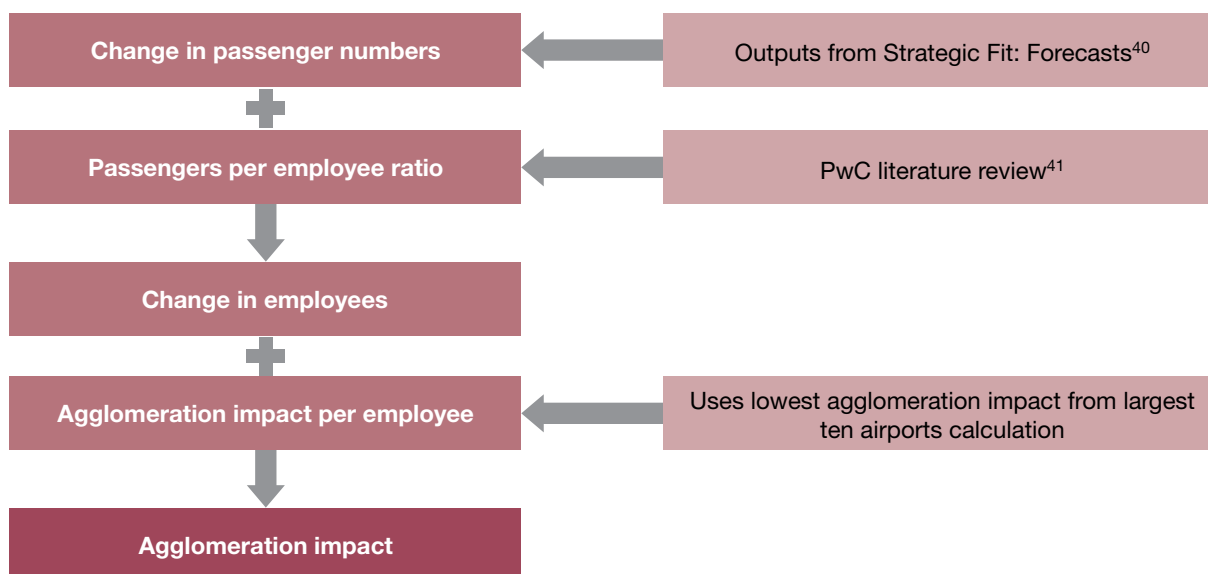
Change in passenger numbers

Outputs from Strategic Fit: Forecasts$^{40}$

Passengers per employee ratio

PwC literature review$^{41}$

Change in employees

Agglomeration impact per employee

Uses lowest agglomeration impact from largest ten airports calculation

Agglomeration impact